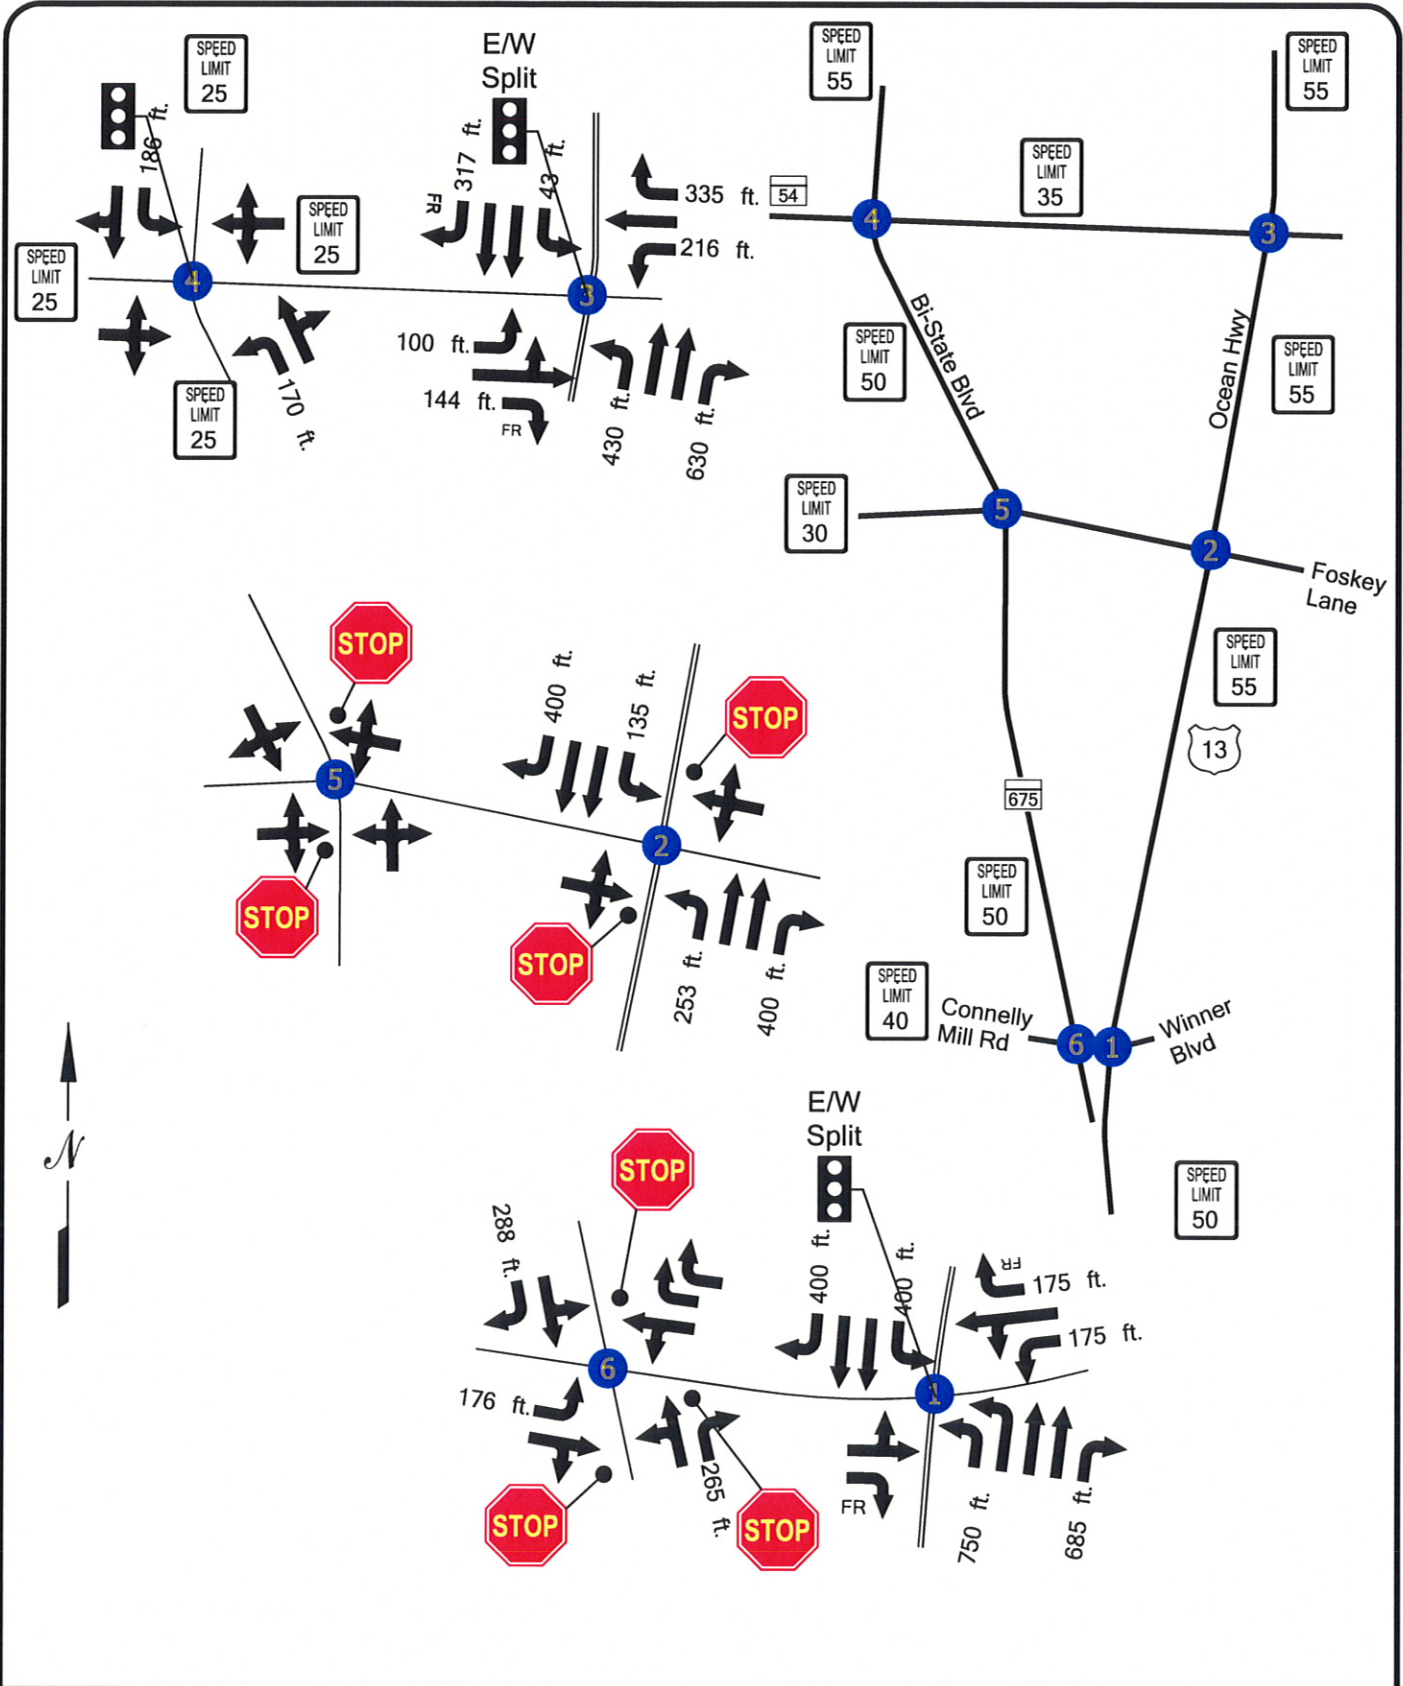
SPEED LIMIT 25

186 ft.

SPEED LIMIT 25

SPEED LIMIT 25

4

SPEED LIMIT 25

170 ft.

E/W Split

317 ft.

43 ft.

FR

3

335 ft.

216 ft.

100 ft.

144 ft.

FR

430 ft.

630 ft.

SPEED LIMIT 55

SPEED LIMIT 55

54

SPEED LIMIT 35

4

3

Bi-State Blvd

SPEED LIMIT 50

Ocean Hwy

SPEED LIMIT 55

SPEED LIMIT 30

5

2

Foskey Lane

SPEED LIMIT 55

13

675

SPEED LIMIT 50

SPEED LIMIT 40

Connelly Mill Rd

6

1

Winner Blvd

SPEED LIMIT 50

STOP

5

STOP

400 ft.

135 ft.

STOP

2

STOP

253 ft.

400 ft.

$\mathcal{N}$

STOP

288 ft.

6

176 ft.

STOP

265 ft.

STOP

E/W Split

400 ft.

400 ft.

FR

175 ft.

175 ft.

1

FR

750 ft.

685 ft.